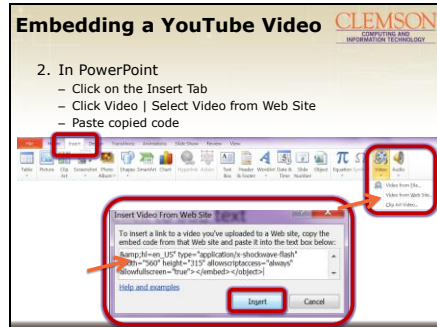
Embedding a YouTube Video

CLEMSON
COMPUTING AND INFORMATION TECHNOLOGY

2. In PowerPoint
– Click on the Insert Tab
– Click Video | Select Video from Web Site
– Paste copied code

File Home Insert Design Transitions Animations Slide Show Review View

Table Picture Clip Art Screenshot Photo Album Shapes SmartArt Chart Hyperlink Action Text Box Header & Footer WordArt Date & Time Slide Number Object Equation Symbol Video Audio

Video from File...
Video from Web Site...
Clip Art Video...

Insert Video From Web Site

To insert a link to a video you've uploaded to a Web site, copy the embed code from that Web site and paste it into the text box below:

&amp;hl=en_US" type="application/x-shockwave-flash" width="560" height="315" allowscriptaccess="always" allowfullscreen="true"></embed></object>

Help and examples

Insert Cancel